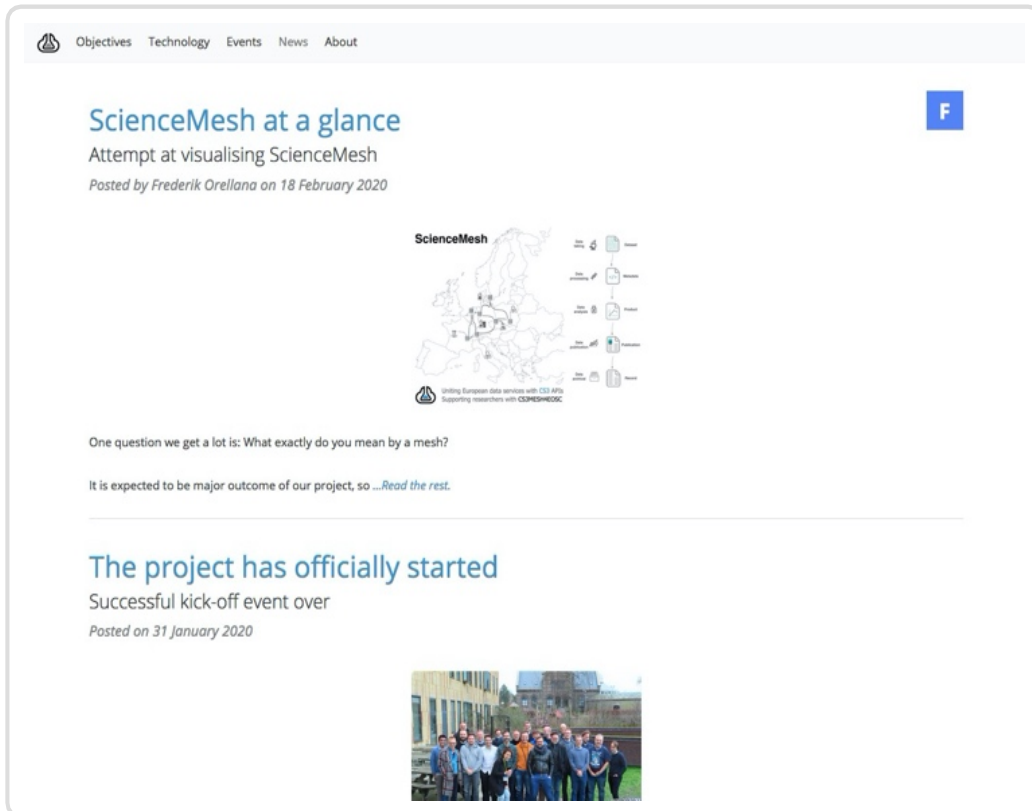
Objectives Technology Events News About

F

ScienceMesh at a glance

Attempt at visualising ScienceMesh

Posted by Frederik Orellana on 18 February 2020

ScienceMesh

Uniting European data services with CS3 APIs
Supporting researchers with CS3MESH4EOSC

One question we get a lot is: What exactly do you mean by a mesh?

It is expected to be major outcome of our project, so ...Read the rest.

The project has officially started

Successful kick-off event over

Posted on 31 January 2020